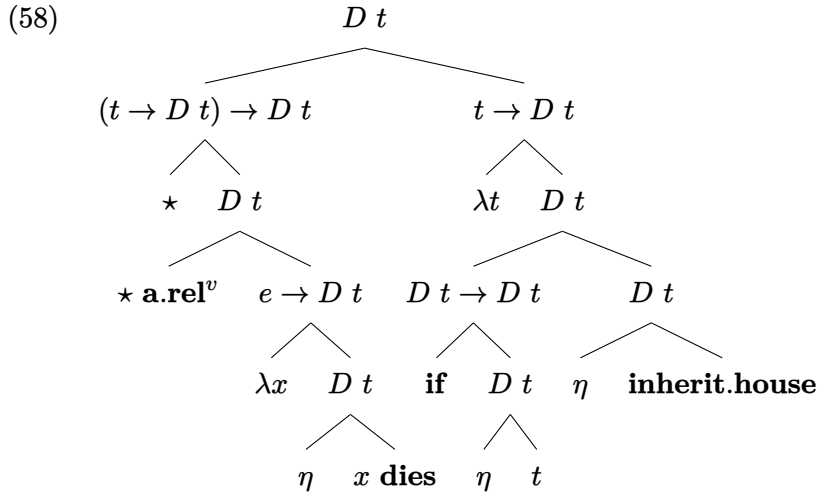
(58) $D\ t$

$(t \to D\ t) \to D\ t$

$t \to D\ t$

$\star$ $D\ t$

$\lambda t$ $D\ t$

$\star$ $\mathbf{a.rel}^v$ $e \to D\ t$ $D\ t \to D\ t$ $D\ t$

$\lambda x$ $D\ t$ **if** $D\ t$ $\eta$ **inherit.house**

$\eta$ $x$ **dies** $\eta$ $t$